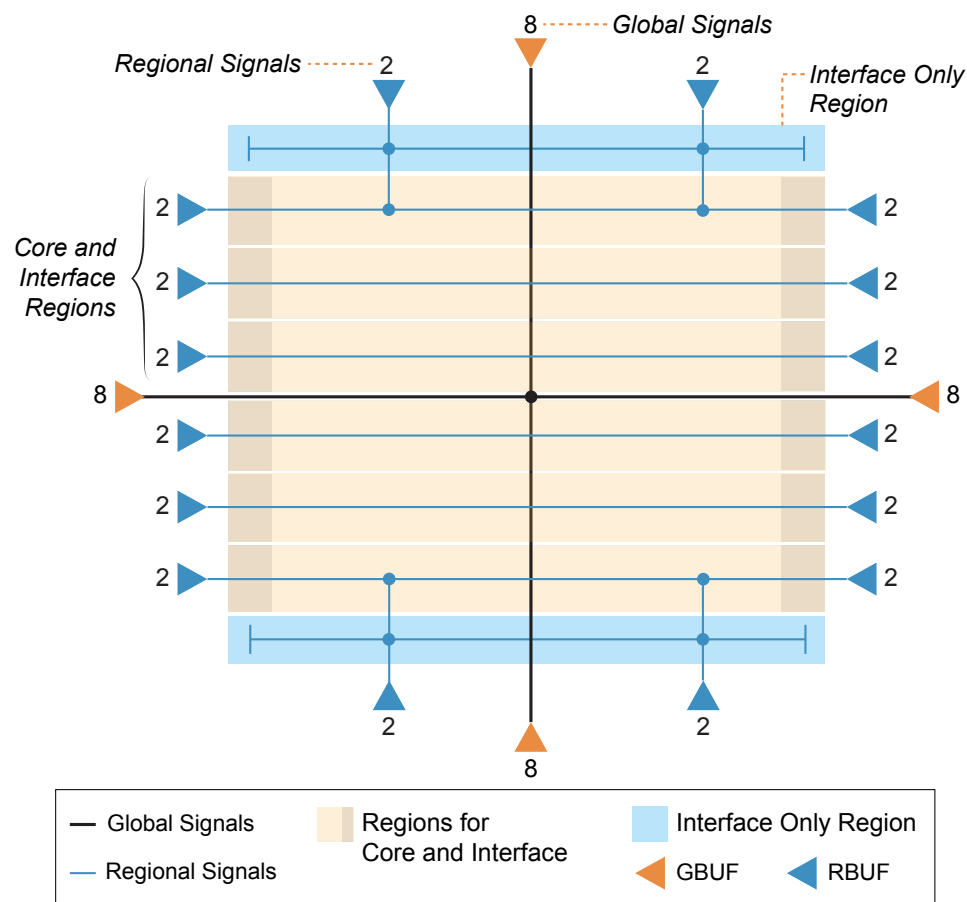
8 Global Signals

Regional Signals 2

2

Interface Only Region

2 2

Core and Interface Regions

2 2

2 2

8 8

2 2

2 2

2 2

2 2

8

Global Signals
Regional Signals
Regions for Core and Interface
Interface Only Region
GBUF
RBUF